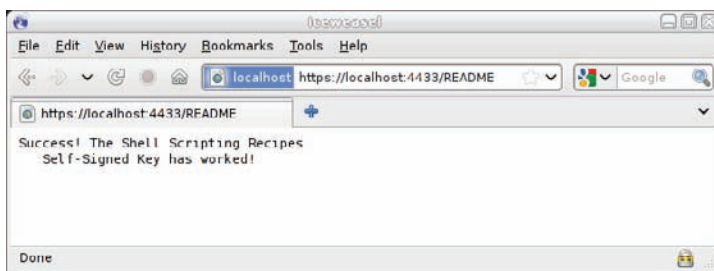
Iceweasel

File Edit View History Bookmarks Tools Help

localhost https://localhost:4433/README

Google

https://localhost:4433/README

Success! The Shell Scripting Recipes
Self-Signed Key has worked!

Done